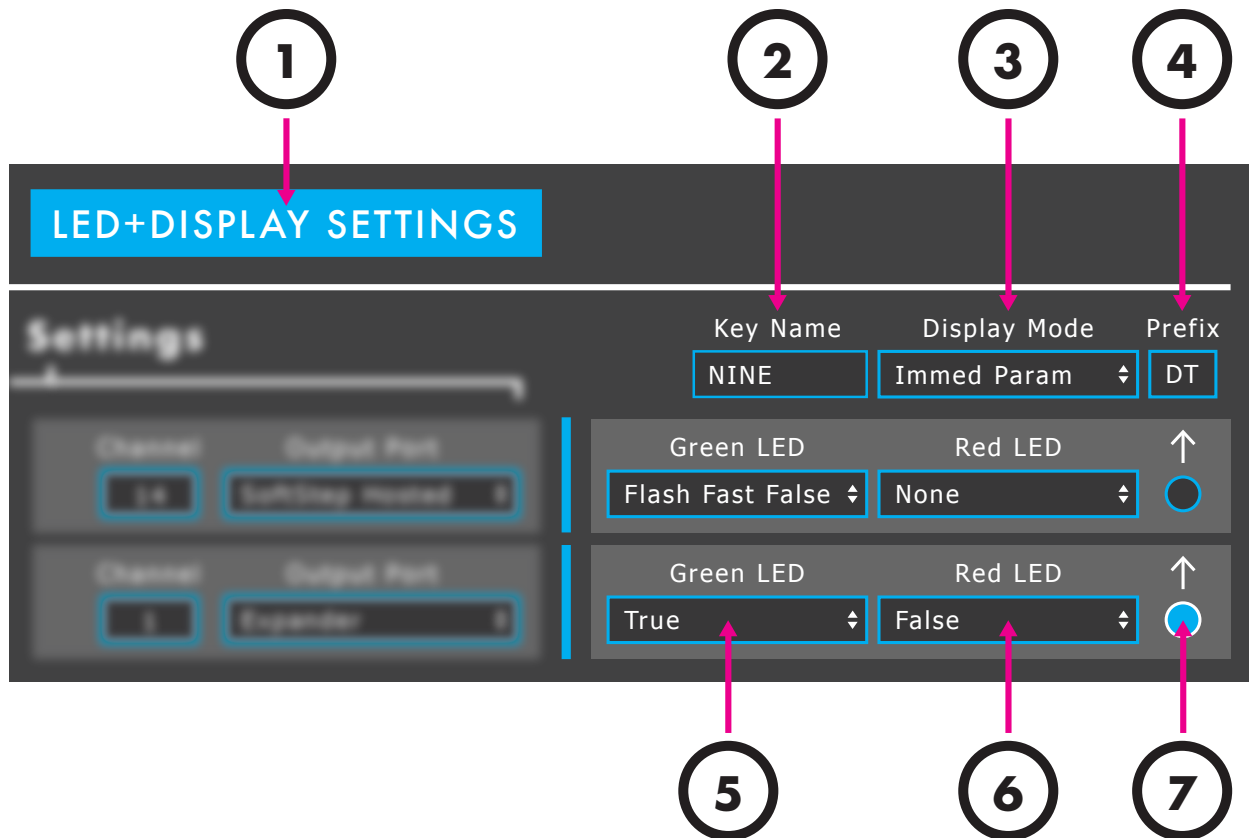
1 2 3 4

LED+DISPLAY SETTINGS

Settings

Key Name
NINE

Display Mode
Immed Param

Prefix
DT

Channel
14

Output Port
SoftStep Hosted

Green LED
Flash Fast False

Red LED
None

↑

Channel
1

Output Port
Expander

Green LED
True

Red LED
False

↑

5 6 7